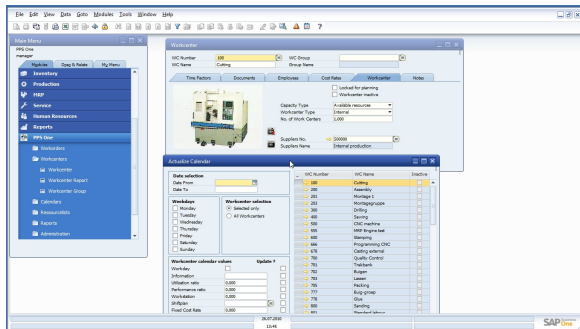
File Edit View Data Goto Modules Tools Window Help

Main Menu
PPS One
manager
Modules Drag & Relate My Menu
Inventory
Production
MRP
Service
Human Resources
Reports
PPS One
Workorders
Workcenters
Workcenter
Workcenter Report
Workcenter Group
Calendars
Resourcelists
Reports
Administration

Workcenter
WC Number 100
WC Name Cutting
WC Group
Group Name
Time Factors Documents Employees Cost Rates Workcenter Notes
Locked for planning
Workcenter inactive
Capacity Type Available resources
Workcenter Type Internal
No. of Work Centers 1,000
Suppliers No. S00000
Suppliers Name Internal production

Actualize Calendar
Date selection
Date From
Date To
Weekdays
Monday
Tuesday
Wednesday
Thursday
Friday
Saturday
Sunday
Workcenter selection
Selected only
All Workcenters
Workcenter calendar values
Update ?
Workday
Information
Utilization ratio 0,000
Performance ratio 0,000
Workstation 0,000
Shiftplan
Fixed Cost Rate 0,000

| # | WC Number | WC Name | Inactive |
|---|---|---|---|
| 1 | 100 | Cutting | |
| 2 | 200 | Assembly | |
| 3 | 201 | Montage 1 | |
| 4 | 202 | Montagegruppe | |
| 5 | 300 | Drilling | |
| 6 | 400 | Sawing | |
| 7 | 500 | CNC machine | |
| 8 | 555 | MRP Engine test | |
| 9 | 600 | Stamping | |
| 10 | 666 | Programming CNC | |
| 11 | 678 | Cutting external | |
| 12 | 700 | Quality Control | |
| 13 | 701 | Trockenk | |
| 14 | 702 | Bulgen | |
| 15 | 703 | Lasern | |
| 16 | 705 | Packing | |
| 17 | 777 | Burg-gruppe | |
| 18 | 778 | Glue | |
| 19 | 800 | Sanding | |
| 20 | 801 | Standard labour | |

26.07.2016
13:45
SAP Business One